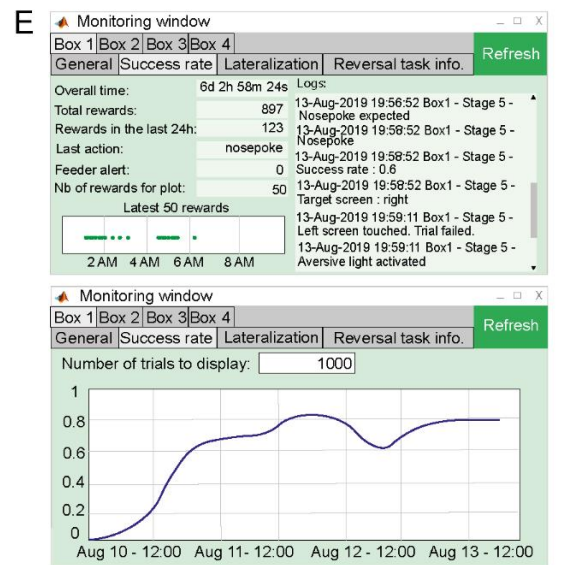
E

Monitoring window

Box 1 Box 2 Box 3 Box 4

General | Success rate | Lateralization | Reversal task info.

Refresh

Overall time: 6d 2h 58m 24s
Total rewards: 897
Rewards in the last 24h: 123
Last action: nosepoke
Feeder alert: 0
Nb of rewards for plot: 50

Latest 50 rewards

2 AM 4 AM 6 AM 8 AM

Logs:
13-Aug-2019 19:56:52 Box1 - Stage 5 - Nosepoke expected
13-Aug-2019 19:58:52 Box1 - Stage 5 - Nosepoke
13-Aug-2019 19:58:52 Box1 - Stage 5 - Success rate : 0.6
13-Aug-2019 19:58:52 Box1 - Stage 5 - Target screen : right
13-Aug-2019 19:59:11 Box1 - Stage 5 - Left screen touched. Trial failed.
13-Aug-2019 19:59:11 Box1 - Stage 5 - Aversive light activated

Monitoring window

Box 1 Box 2 Box 3 Box 4

General | Success rate | Lateralization | Reversal task info.

Refresh

Number of trials to display: 1000

1
0.8
0.6
0.4
0.2
0

Aug 10 - 12:00 Aug 11- 12:00 Aug 12 - 12:00 Aug 13 - 12:00